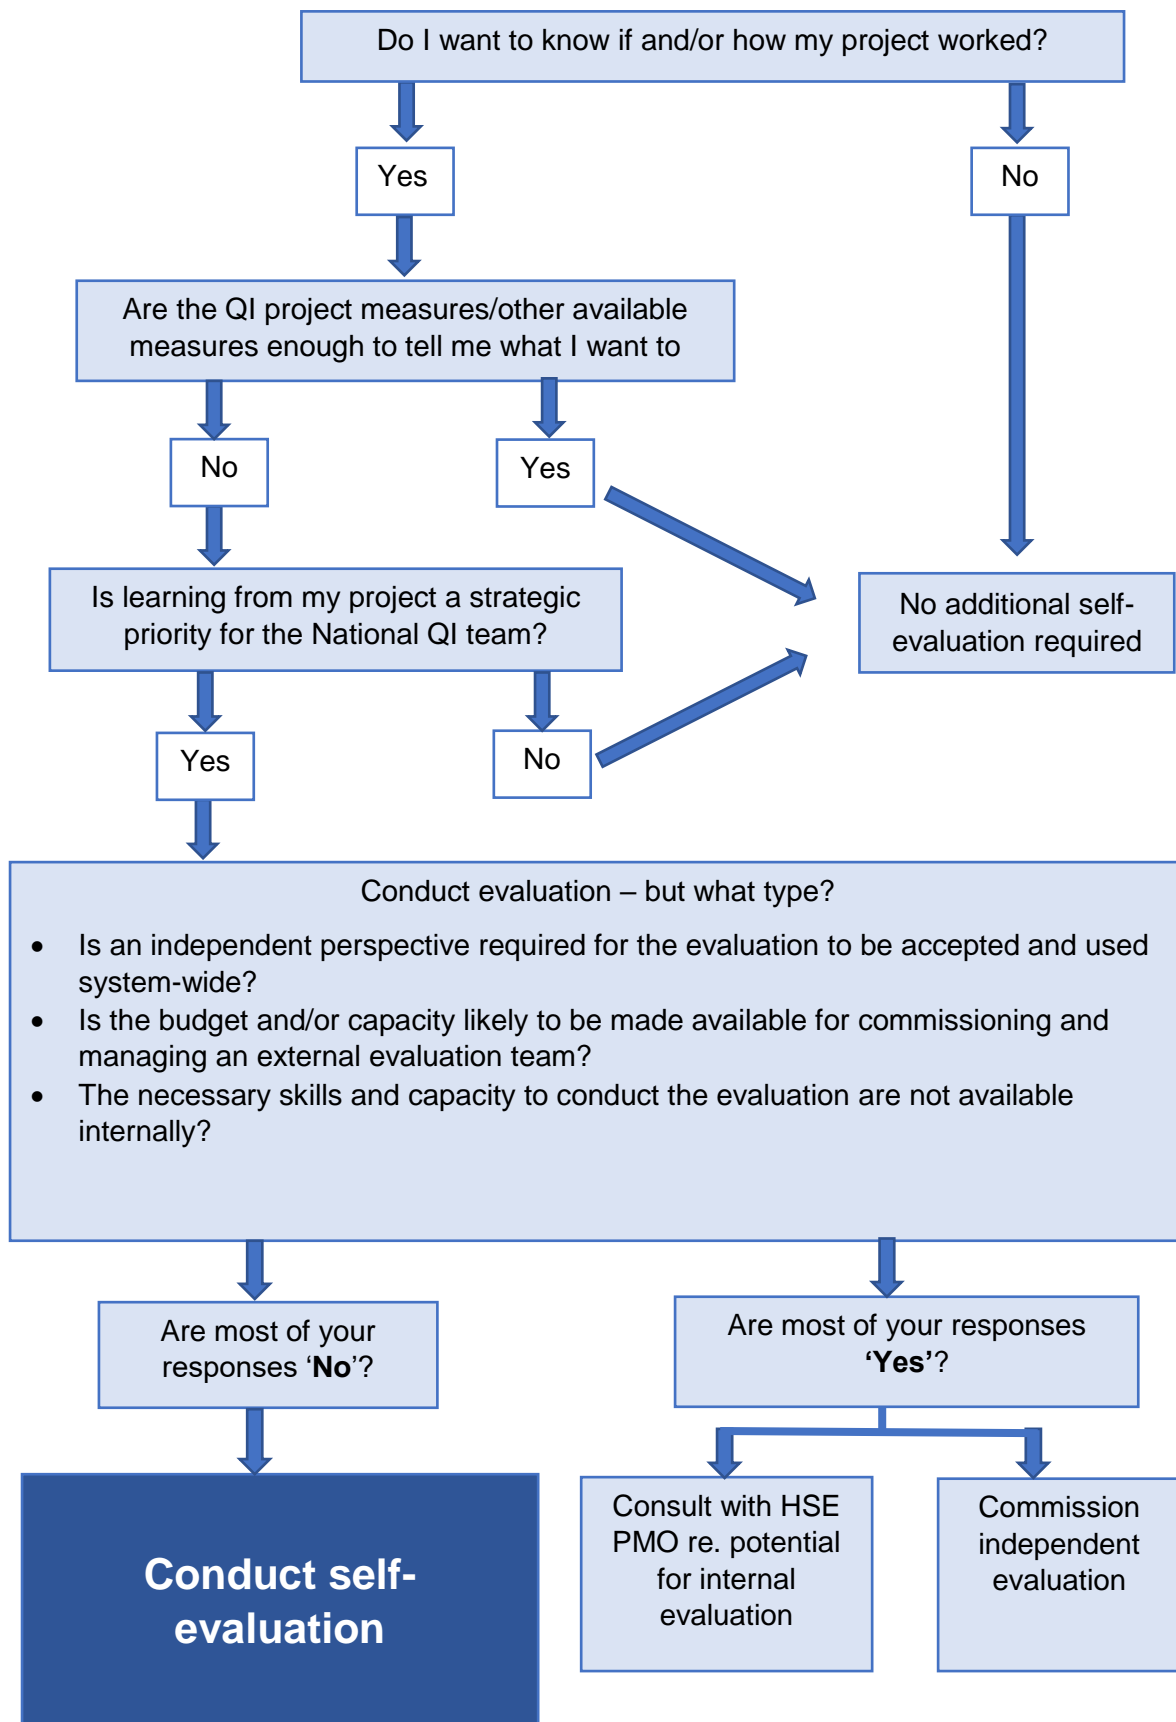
Do I want to know if and/or how my project worked?

Yes

No

Are the QI project measures/other available measures enough to tell me what I want to

No

Yes

Is learning from my project a strategic priority for the National QI team?

No additional self-evaluation required

Yes

No

Conduct evaluation – but what type?

- Is an independent perspective required for the evaluation to be accepted and used system-wide?
- Is the budget and/or capacity likely to be made available for commissioning and managing an external evaluation team?
- The necessary skills and capacity to conduct the evaluation are not available internally?

Are most of your responses '**No**'?

Are most of your responses **'Yes'**?

Conduct self-evaluation

Consult with HSE PMO re. potential for internal evaluation

Commission independent evaluation